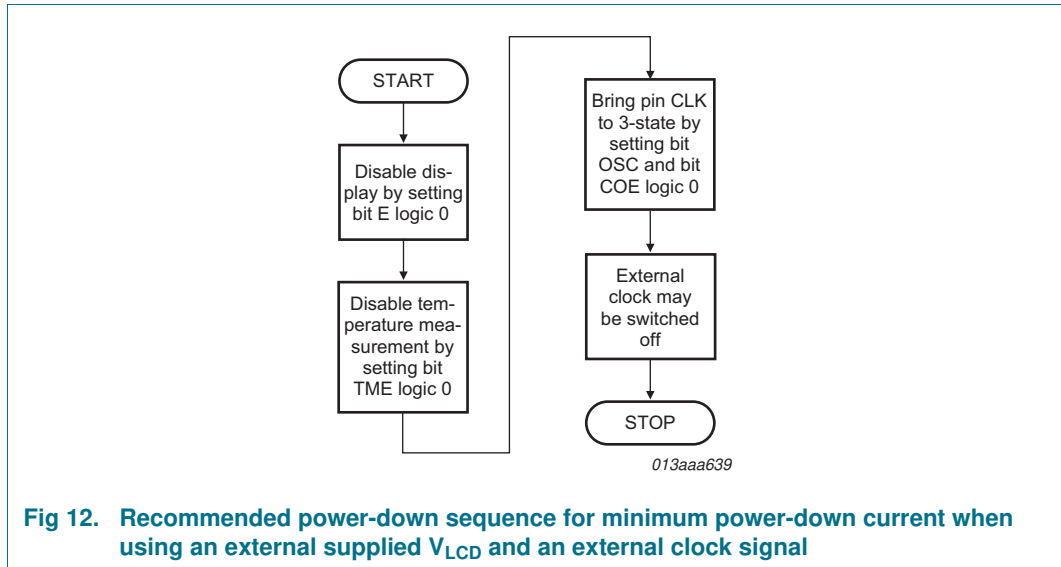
START

Disable display by setting bit E logic 0

Disable temperature measurement by setting bit TME logic 0

Bring pin CLK to 3-state by setting bit OSC and bit COE logic 0

External clock may be switched off

STOP

013aaa639

Fig 12. Recommended power-down sequence for minimum power-down current when using an external supplied $V_{LCD}$ and an external clock signal